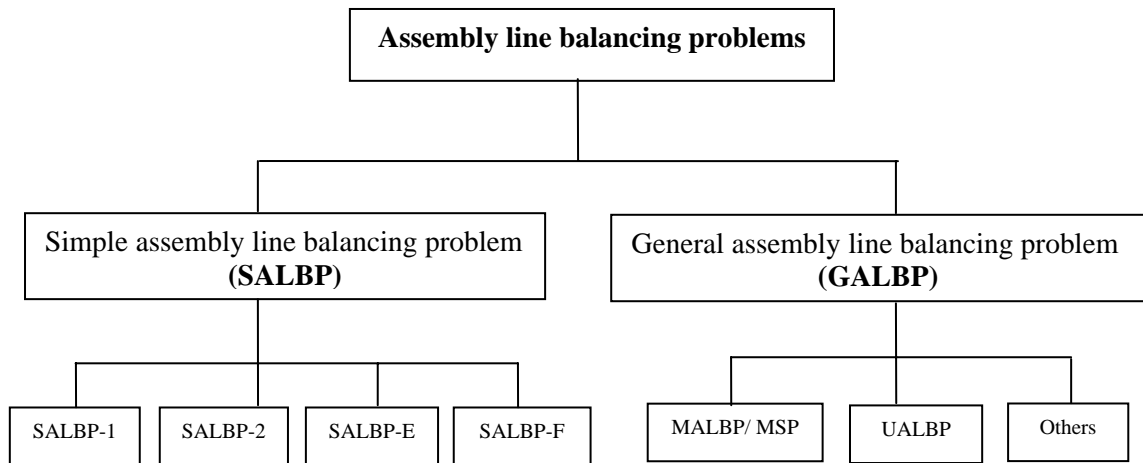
**Assembly line balancing problems**

Simple assembly line balancing problem **(SALBP)**

General assembly line balancing problem **(GALBP)**

SALBP-1

SALBP-2

SALBP-E

SALBP-F

MALBP/ MSP

UALBP

Others